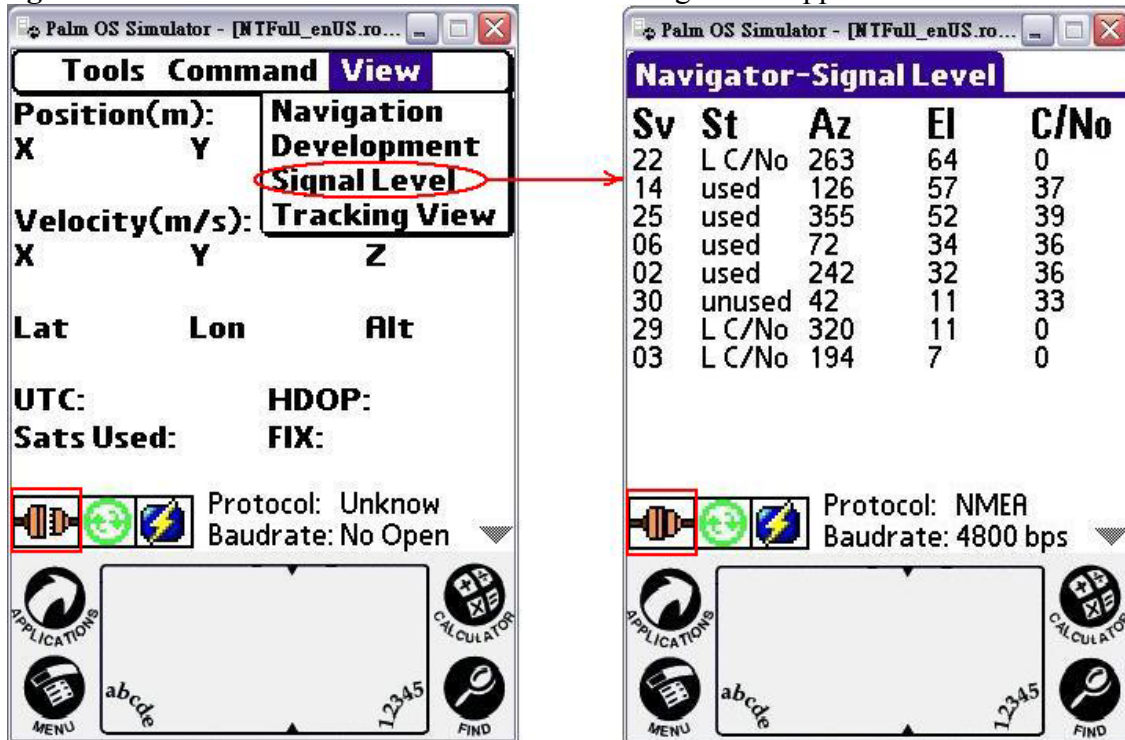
Palm OS Simulator - [NTFull_enUS.ro...

Tools Command View

Navigation
Development
Signal Level
Tracking View

Position(m):
X Y

Velocity(m/s):
X Y Z

Lat Lon Alt

UTC: HDOP:
Sats Used: FIX:

Protocol: Unknow
Baudrate: No Open

APPLICATIONS
CALCULATOR
MENU
FIND
abcde
12345

Palm OS Simulator - [NTFull_enUS.ro...

Navigator-Signal Level

| Sv | St | Az | El | C/No |
|---|---|---|---|---|
| 22 | L C/No | 263 | 64 | 0 |
| 14 | used | 126 | 57 | 37 |
| 25 | used | 355 | 52 | 39 |
| 06 | used | 72 | 34 | 36 |
| 02 | used | 242 | 32 | 36 |
| 30 | unused | 42 | 11 | 33 |
| 29 | L C/No | 320 | 11 | 0 |
| 03 | L C/No | 194 | 7 | 0 |

Protocol: NMEA
Baudrate: 4800 bps

APPLICATIONS
CALCULATOR
MENU
FIND
abcde
12345